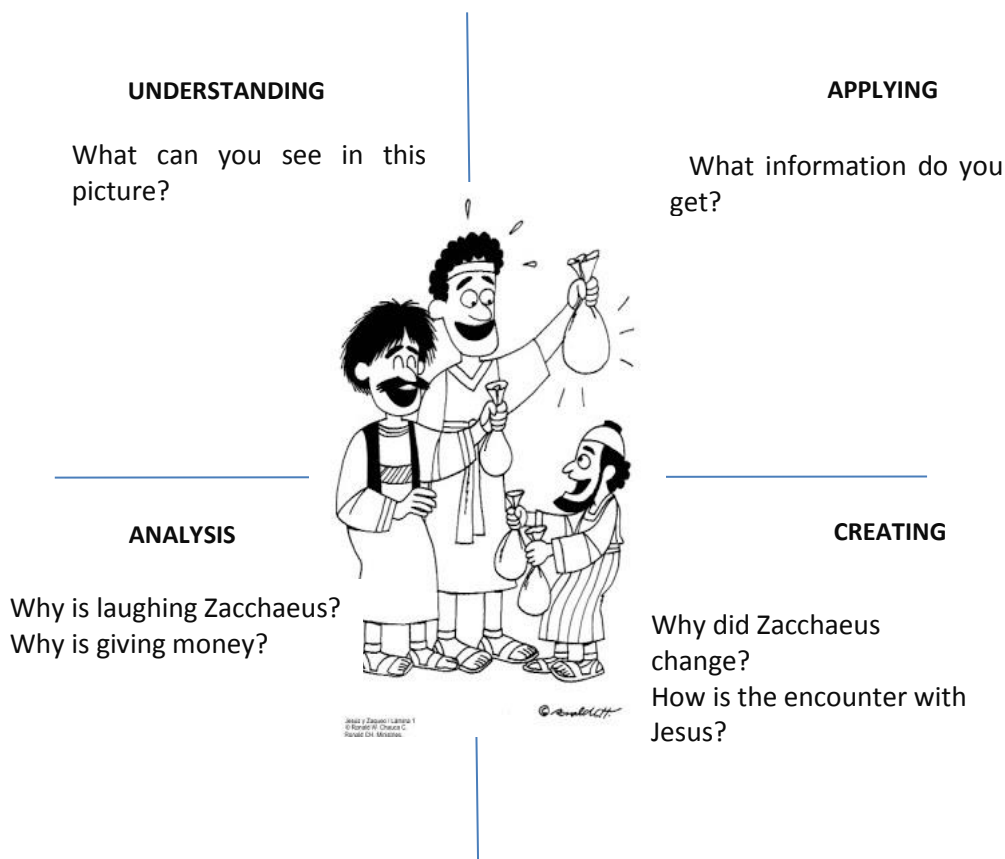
UNDERSTANDING

What can you see in this picture?

APPLYING

What information do you get?

Jesús y Zaqueo / Lámina 1
© Ronald R. Chauca C.
Ronald CH. Ministries.

©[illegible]

ANALYSIS

Why is laughing Zacchaeus?
Why is giving money?

CREATING

Why did Zacchaeus change?
How is the encounter with Jesus?